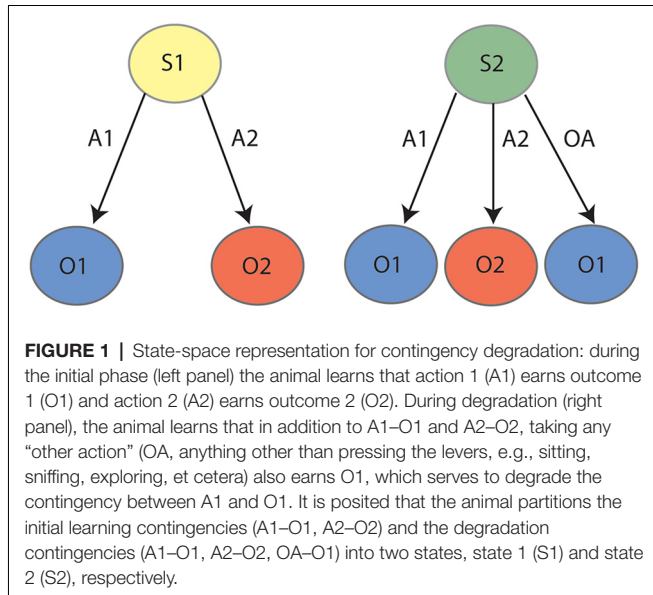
S1

A1

A2

O1

O2

S2

A1

A2

OA

O1

O2

O1

**FIGURE 1** | State-space representation for contingency degradation: during the initial phase (left panel) the animal learns that action 1 (A1) earns outcome 1 (O1) and action 2 (A2) earns outcome 2 (O2). During degradation (right panel), the animal learns that in addition to A1–O1 and A2–O2, taking any "other action" (OA, anything other than pressing the levers, e.g., sitting, sniffing, exploring, et cetera) also earns O1, which serves to degrade the contingency between A1 and O1. It is posited that the animal partitions the initial learning contingencies (A1–O1, A2–O2) and the degradation contingencies (A1–O1, A2–O2, OA–O1) into two states, state 1 (S1) and state 2 (S2), respectively.